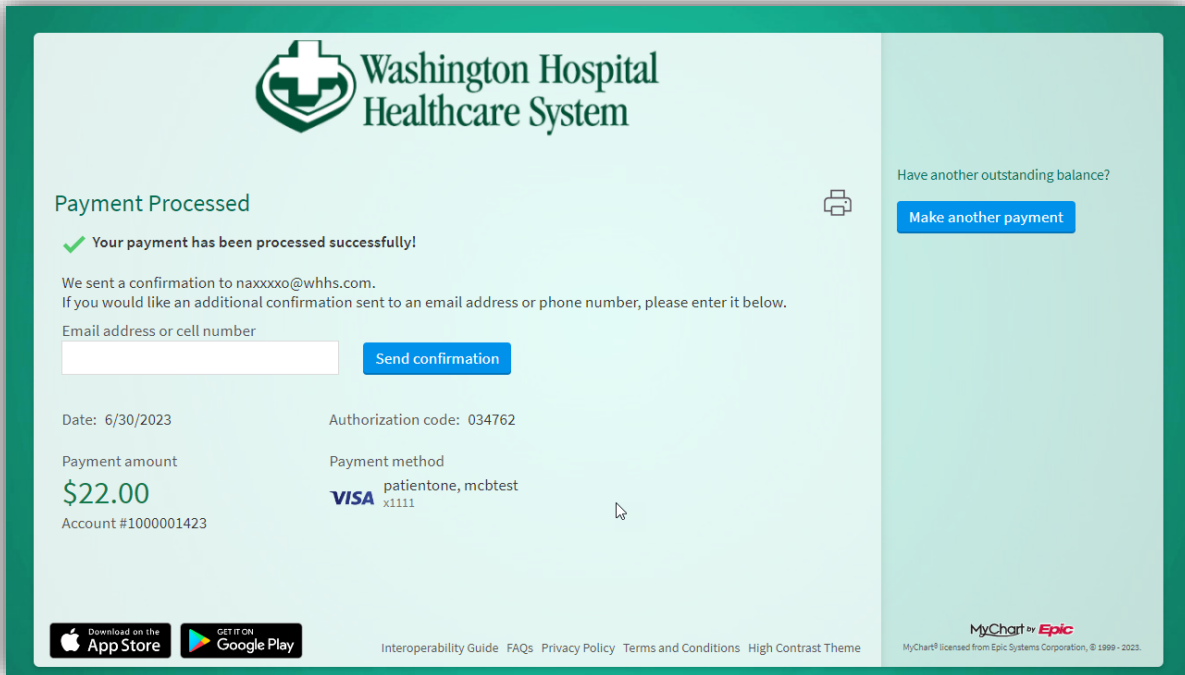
Washington Hospital Healthcare System

Payment Processed

Your payment has been processed successfully!

We sent a confirmation to naxxxxo@whhs.com.
If you would like an additional confirmation sent to an email address or phone number, please enter it below.

Email address or cell number

Send confirmation

Date: 6/30/2023

Authorization code: 034762

Payment amount

$22.00

Account #1000001423

Payment method

VISA patientone, mcbtest
x1111

Have another outstanding balance?

Make another payment

Download on the App Store

GET IT ON Google Play

Interoperability Guide FAQs Privacy Policy Terms and Conditions High Contrast Theme

MyChart by Epic

MyChart® licensed from Epic Systems Corporation, © 1999 - 2023.